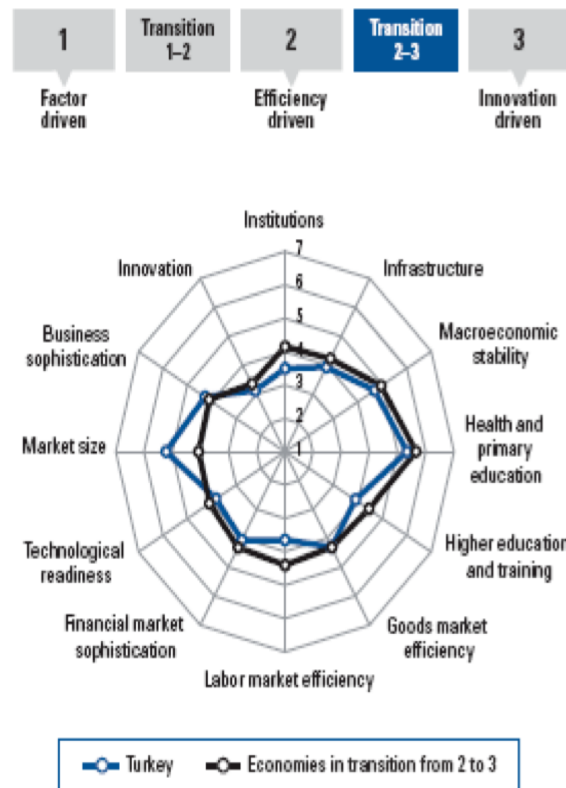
1

Transition 1–2

2

Transition 2–3

3

Factor driven

Efficiency driven

Innovation driven

Institutions
7
6
5
4
3
2
1
Infrastructure
Macroeconomic stability
Health and primary education
Higher education and training
Goods market efficiency
Labor market efficiency
Financial market sophistication
Technological readiness
Market size
Business sophistication
Innovation

Turkey
Economies in transition from 2 to 3